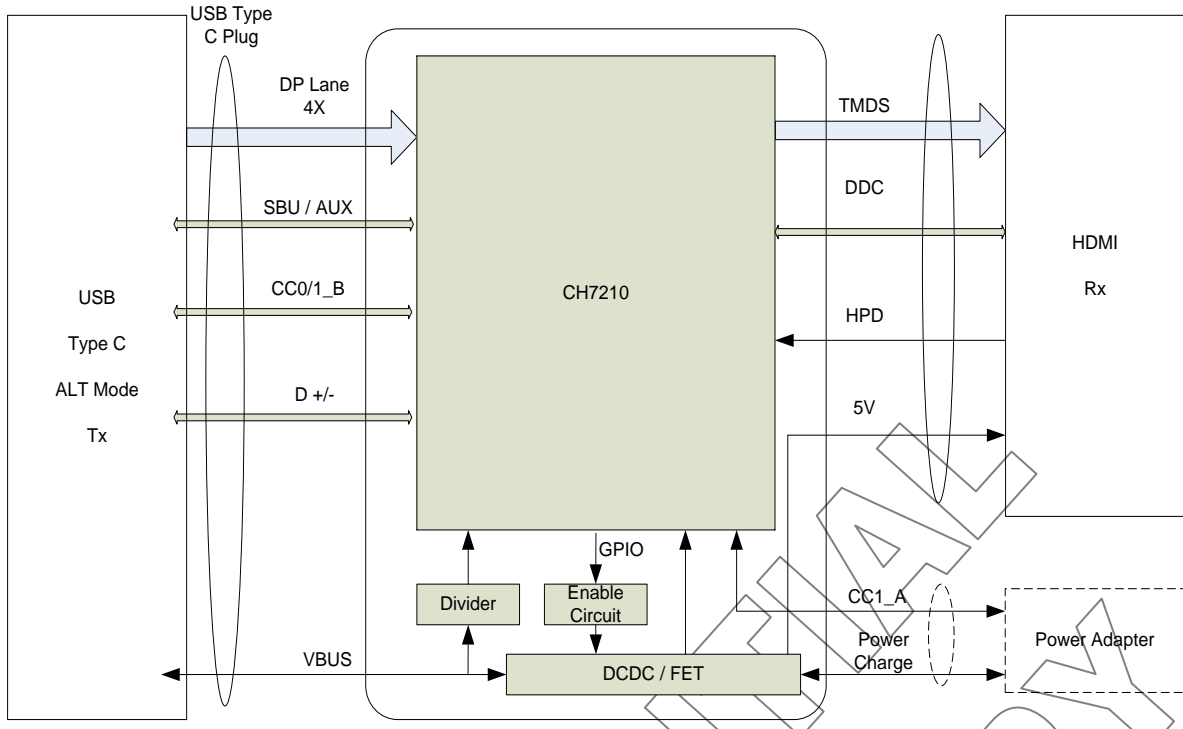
USB Type C Plug

DP Lane 4X

TMDS

DDC

SBU / AUX

USB

Type C

ALT Mode

Tx

CC0/1_B

CH7210

HDMI

Rx

HPD

D +/-

5V

GPIO

Divider

Enable Circuit

CC1_A

Power Charge

Power Adapter

VBUS

DCDC / FET

CONFIDENTIAL